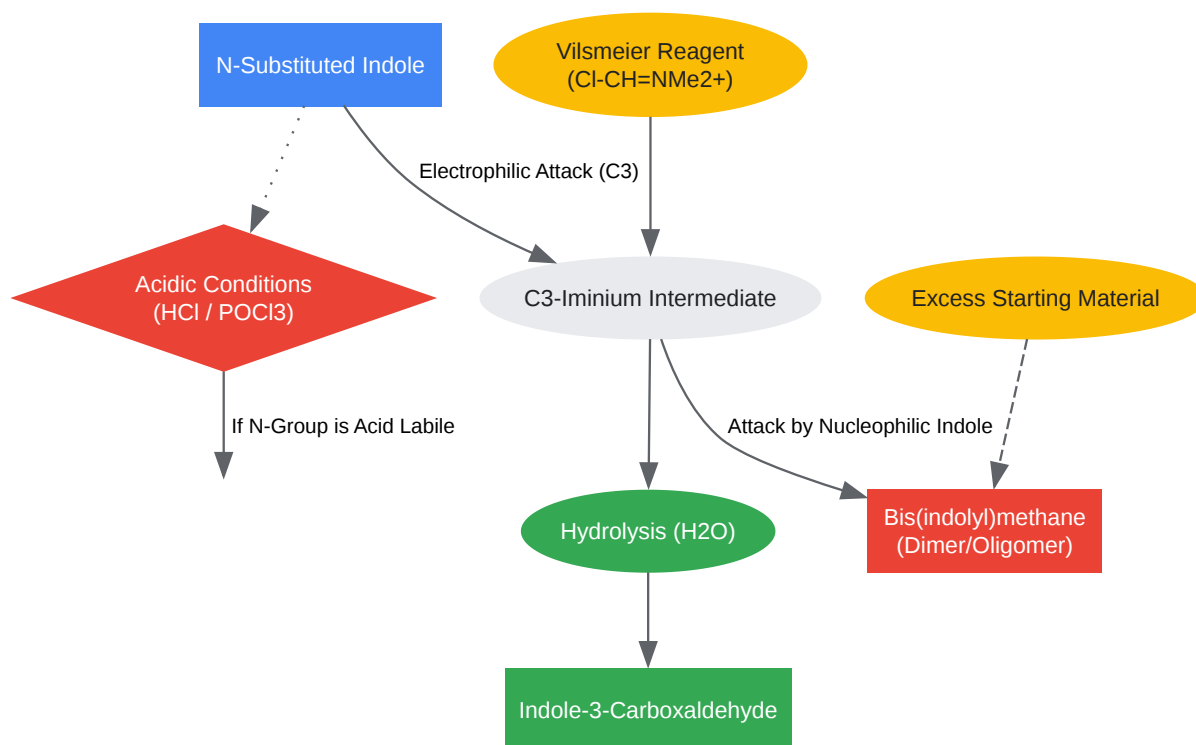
N-Substituted Indole

Vilsmeier Reagent
(Cl-CH=NMe2+)

Electrophilic Attack (C3)

Acidic Conditions
(HCl / POCl3)

C3-Iminium Intermediate

Excess Starting Material

If N-Group is Acid Labile

Attack by Nucleophilic Indole

Hydrolysis (H2O)

Bis(indolyl)methane
(Dimer/Oligomer)

Indole-3-Carboxaldehyde